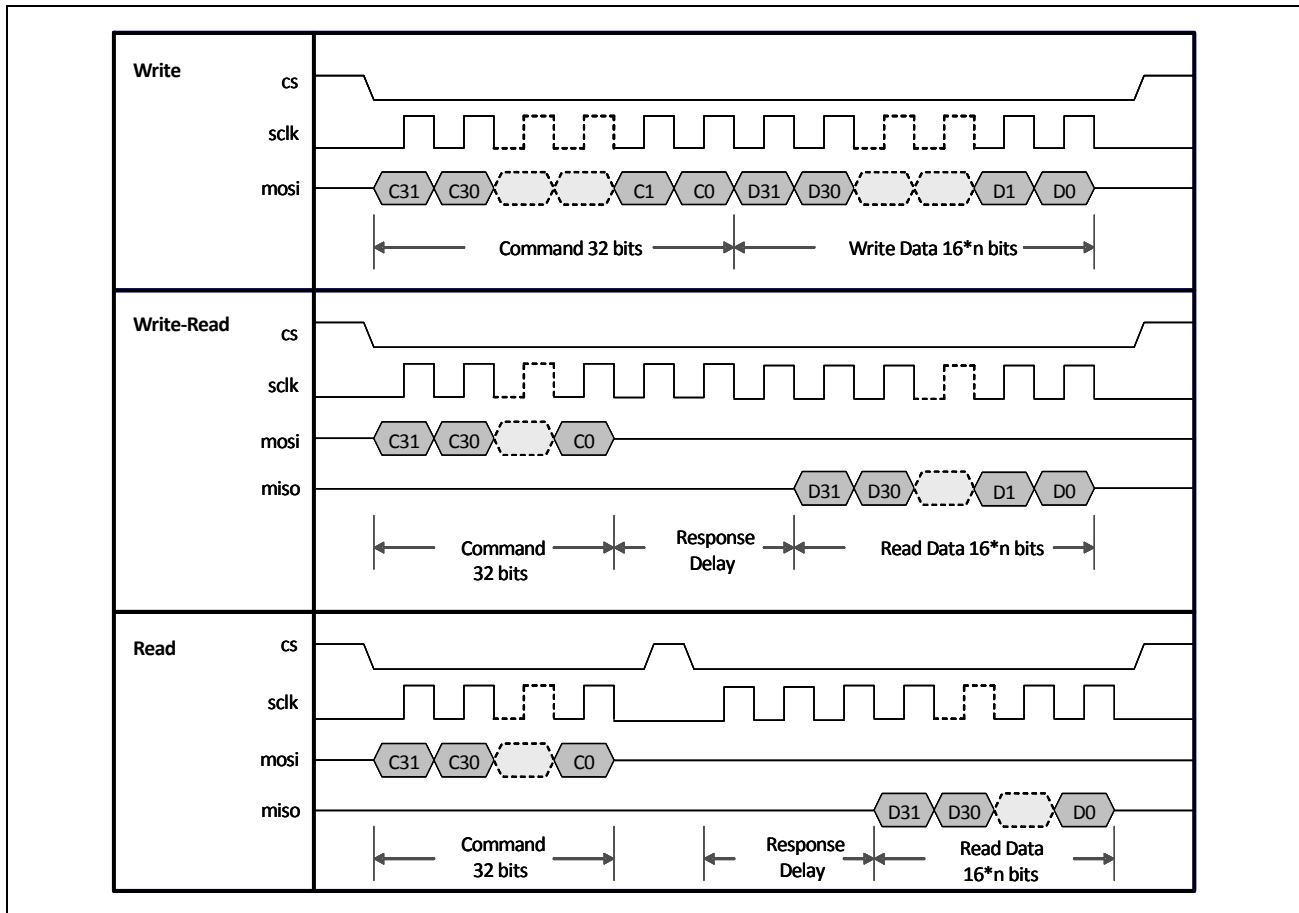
Write
cs
sclk
mosi
C31 C30 C1 C0 D31 D30 D1 D0
Command 32 bits
Write Data 16*n bits

Write-Read
cs
sclk
mosi
C31 C30 C0
miso
D31 D30 D1 D0
Command 32 bits
Response Delay
Read Data 16*n bits

Read
cs
sclk
mosi
C31 C30 C0
miso
D31 D30 D0
Command 32 bits
Response Delay
Read Data 16*n bits